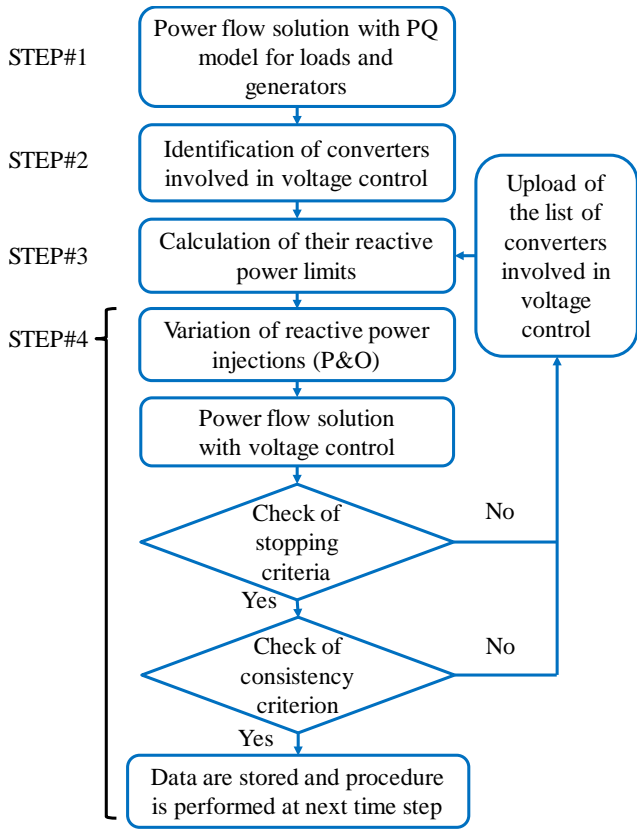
STEP#1

Power flow solution with PQ model for loads and generators

STEP#2

Identification of converters involved in voltage control

STEP#3

Calculation of their reactive power limits

Upload of the list of converters involved in voltage control

STEP#4

Variation of reactive power injections (P&O)

Power flow solution with voltage control

Check of stopping criteria

No

Yes

Check of consistency criterion

No

Yes

Data are stored and procedure is performed at next time step